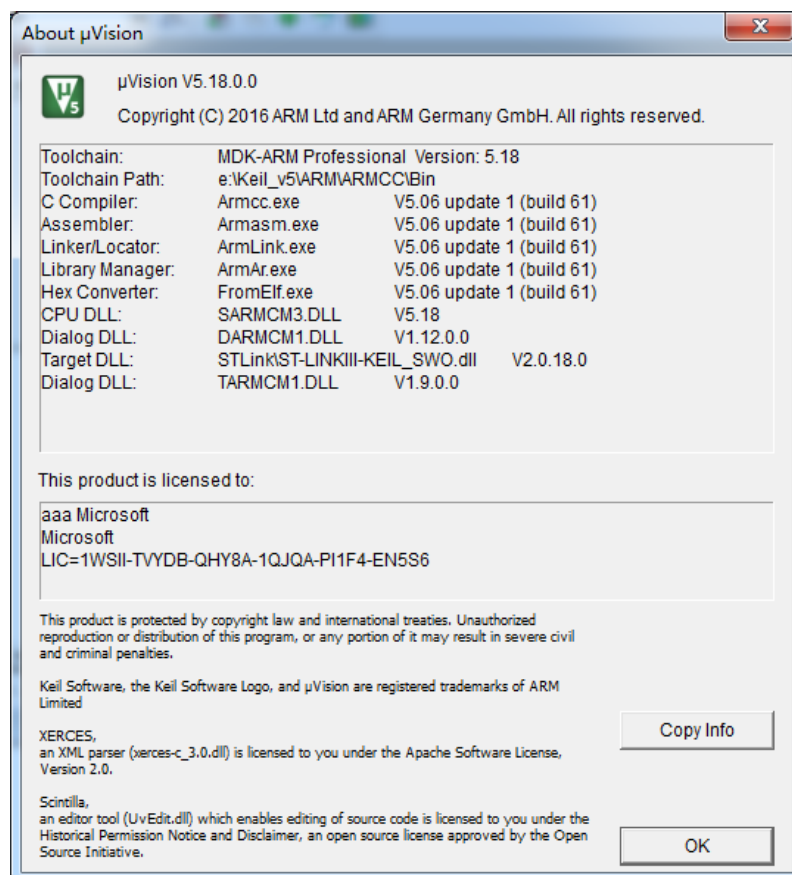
About µVision

µVision V5.18.0.0

Copyright (C) 2016 ARM Ltd and ARM Germany GmbH. All rights reserved.

| | | |
|---|---|---|
| Toolchain: | MDK-ARM Professional Version: 5.18 | |
| Toolchain Path: | e:\Keil_v5\ARM\ARMCC\Bin | |
| C Compiler: | Armcc.exe | V5.06 update 1 (build 61) |
| Assembler: | Armasm.exe | V5.06 update 1 (build 61) |
| Linker/Locator: | ArmLink.exe | V5.06 update 1 (build 61) |
| Library Manager: | ArmAr.exe | V5.06 update 1 (build 61) |
| Hex Converter: | FromElf.exe | V5.06 update 1 (build 61) |
| CPU DLL: | SARMCM3.DLL | V5.18 |
| Dialog DLL: | DARMCM1.DLL | V1.12.0.0 |
| Target DLL: | STLink\ST-LINKIII-KEIL_SWO.dll | V2.0.18.0 |
| Dialog DLL: | TARMCM1.DLL | V1.9.0.0 |

This product is licensed to:

aaa Microsoft
Microsoft
LIC=1WSII-TVYDB-QHY8A-1QJQA-PI1F4-EN5S6

This product is protected by copyright law and international treaties. Unauthorized reproduction or distribution of this program, or any portion of it may result in severe civil and criminal penalties.

Keil Software, the Keil Software Logo, and µVision are registered trademarks of ARM Limited

XERCES,
an XML parser (xerces-c_3.0.dll) is licensed to you under the Apache Software License, Version 2.0.

Scintilla,
an editor tool (UvEdit.dll) which enables editing of source code is licensed to you under the Historical Permission Notice and Disclaimer, an open source license approved by the Open Source Initiative.

Copy Info

OK